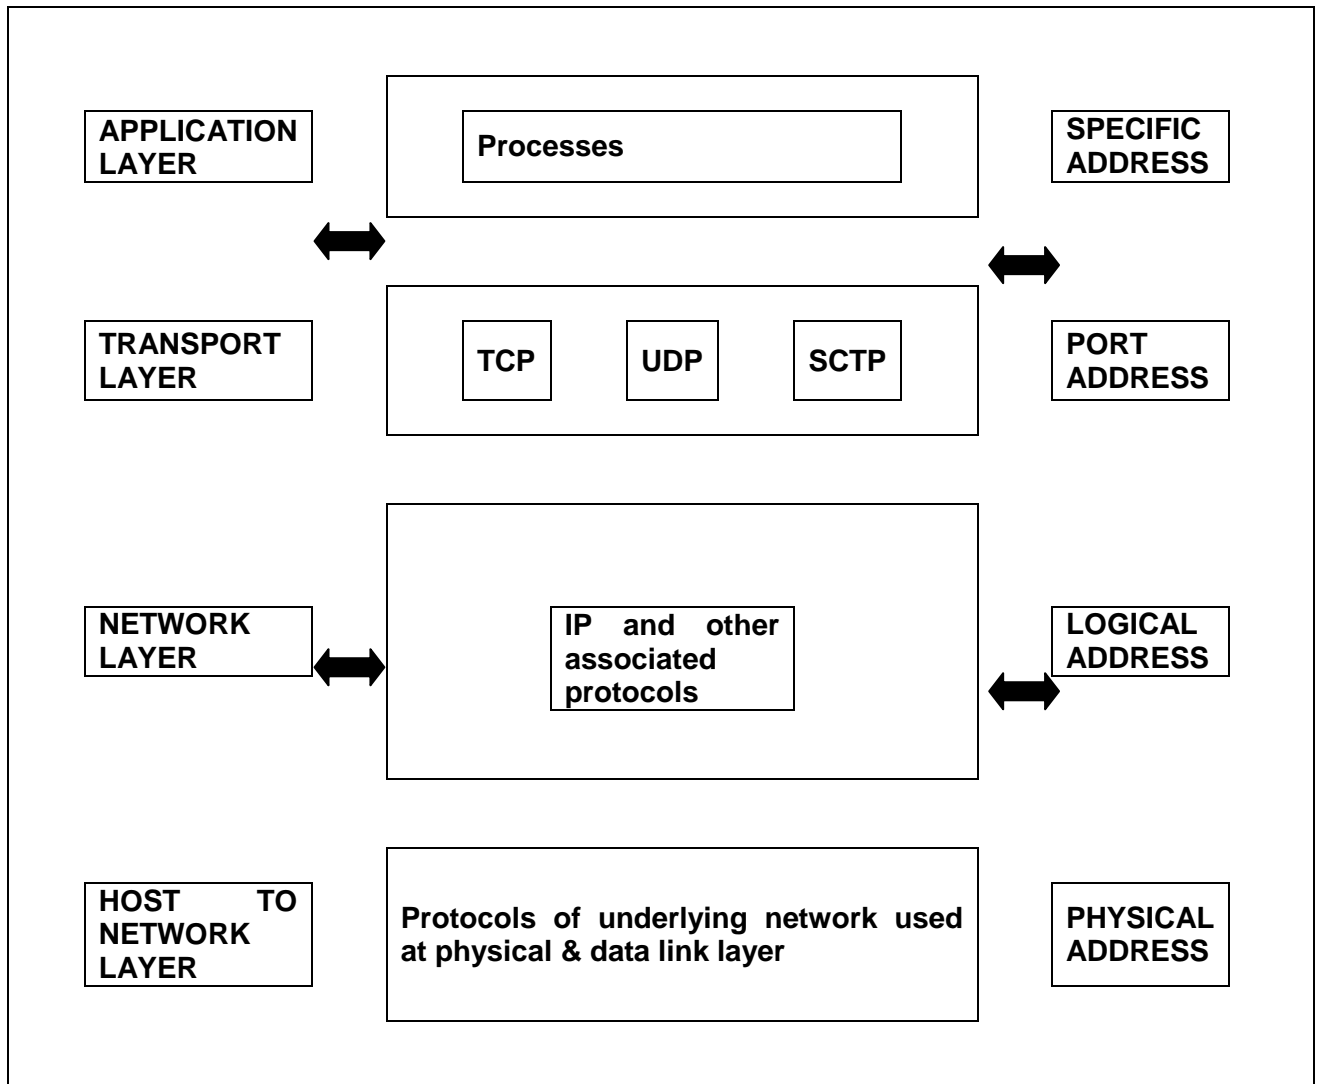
APPLICATION LAYER

Processes

SPECIFIC ADDRESS

TRANSPORT LAYER

TCP

UDP

SCTP

PORT ADDRESS

NETWORK LAYER

IP and other associated protocols

LOGICAL ADDRESS

HOST TO NETWORK LAYER

Protocols of underlying network used at physical & data link layer

PHYSICAL ADDRESS